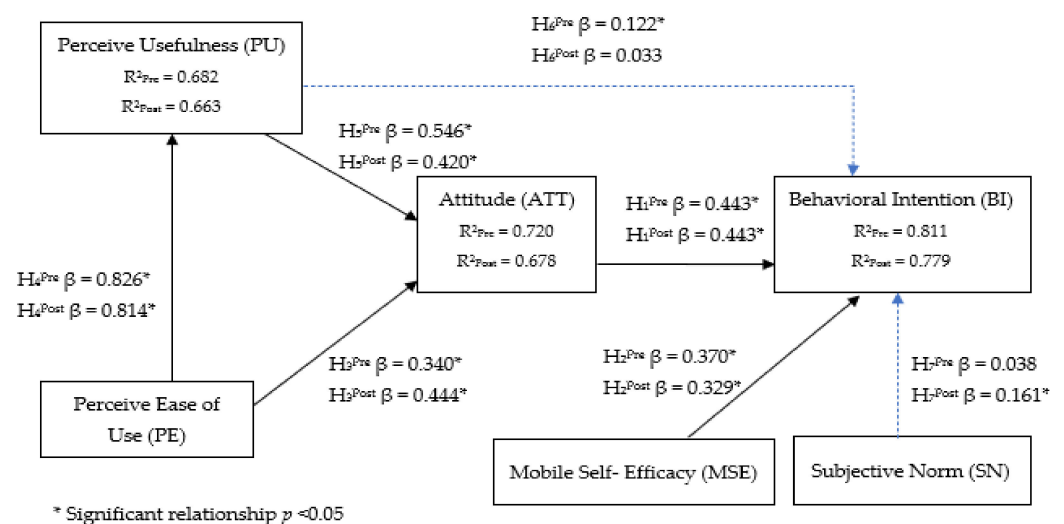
Perceive Usefulness (PU)
$R^2_{Pre} = 0.682$
$R^2_{Post} = 0.663$

$H_6^{Pre}$ β = 0.122*
$H_6^{Post}$ β = 0.033

$H_5^{Pre}$ β = 0.546*
$H_5^{Post}$ β = 0.420*

Attitude (ATT)
$R^2_{Pre} = 0.720$
$R^2_{Post} = 0.678$

$H_1^{Pre}$ β = 0.443*
$H_1^{Post}$ β = 0.443*

Behavioral Intention (BI)
$R^2_{Pre} = 0.811$
$R^2_{Post} = 0.779$

$H_4^{Pre}$ β = 0.826*
$H_4^{Post}$ β = 0.814*

$H_3^{Pre}$ β = 0.340*
$H_3^{Post}$ β = 0.444*

$H_2^{Pre}$ β = 0.370*
$H_2^{Post}$ β = 0.329*

$H_7^{Pre}$ β = 0.038
$H_7^{Post}$ β = 0.161*

Perceive Ease of Use (PE)

Mobile Self- Efficacy (MSE)

Subjective Norm (SN)

* Significant relationship $p$ <0.05